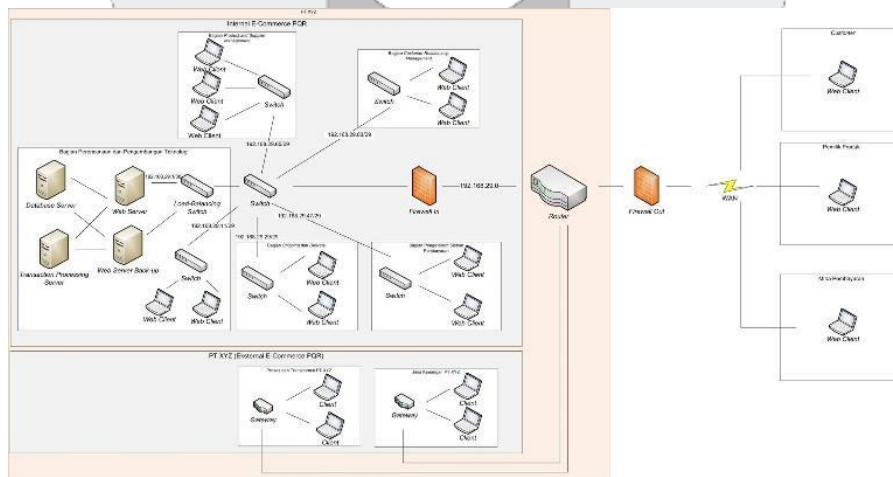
PT XYZ

Internal E-Commerce PGR

Bagian Product and Supplier Management

Web Client

Web Client

Switch

Web Client

Bagian Customer Relationship Management

Switch

Web Client

Web Client

192.168.20.48/29

192.168.20.40/29

Bagian Perencanaan dan Pengembangan Teknologi

192.168.20.0/26

Database Server

Web Server

Load-Balancing Switch

Switch

Firewall In

192.168.20.0

Router

Firewall Out

WAN

Transaction Processing Server

Web Server Back-up

192.168.20.1/29

192.168.20.32/29

192.168.20.24/29

Bagian Order Fulfillment

Bagian Pengelolaan Sistem Pembayaran

Switch

Web Client

Switch

Web Client

Web Client

Web Client

Web Client

Switch

Web Client

Web Client

PT XYZ (External E-Commerce PGR)

Gateway

Client

Client

Gateway

Client

Client

Customer

Web Client

Pemilik Produk

Web Client

Web Client